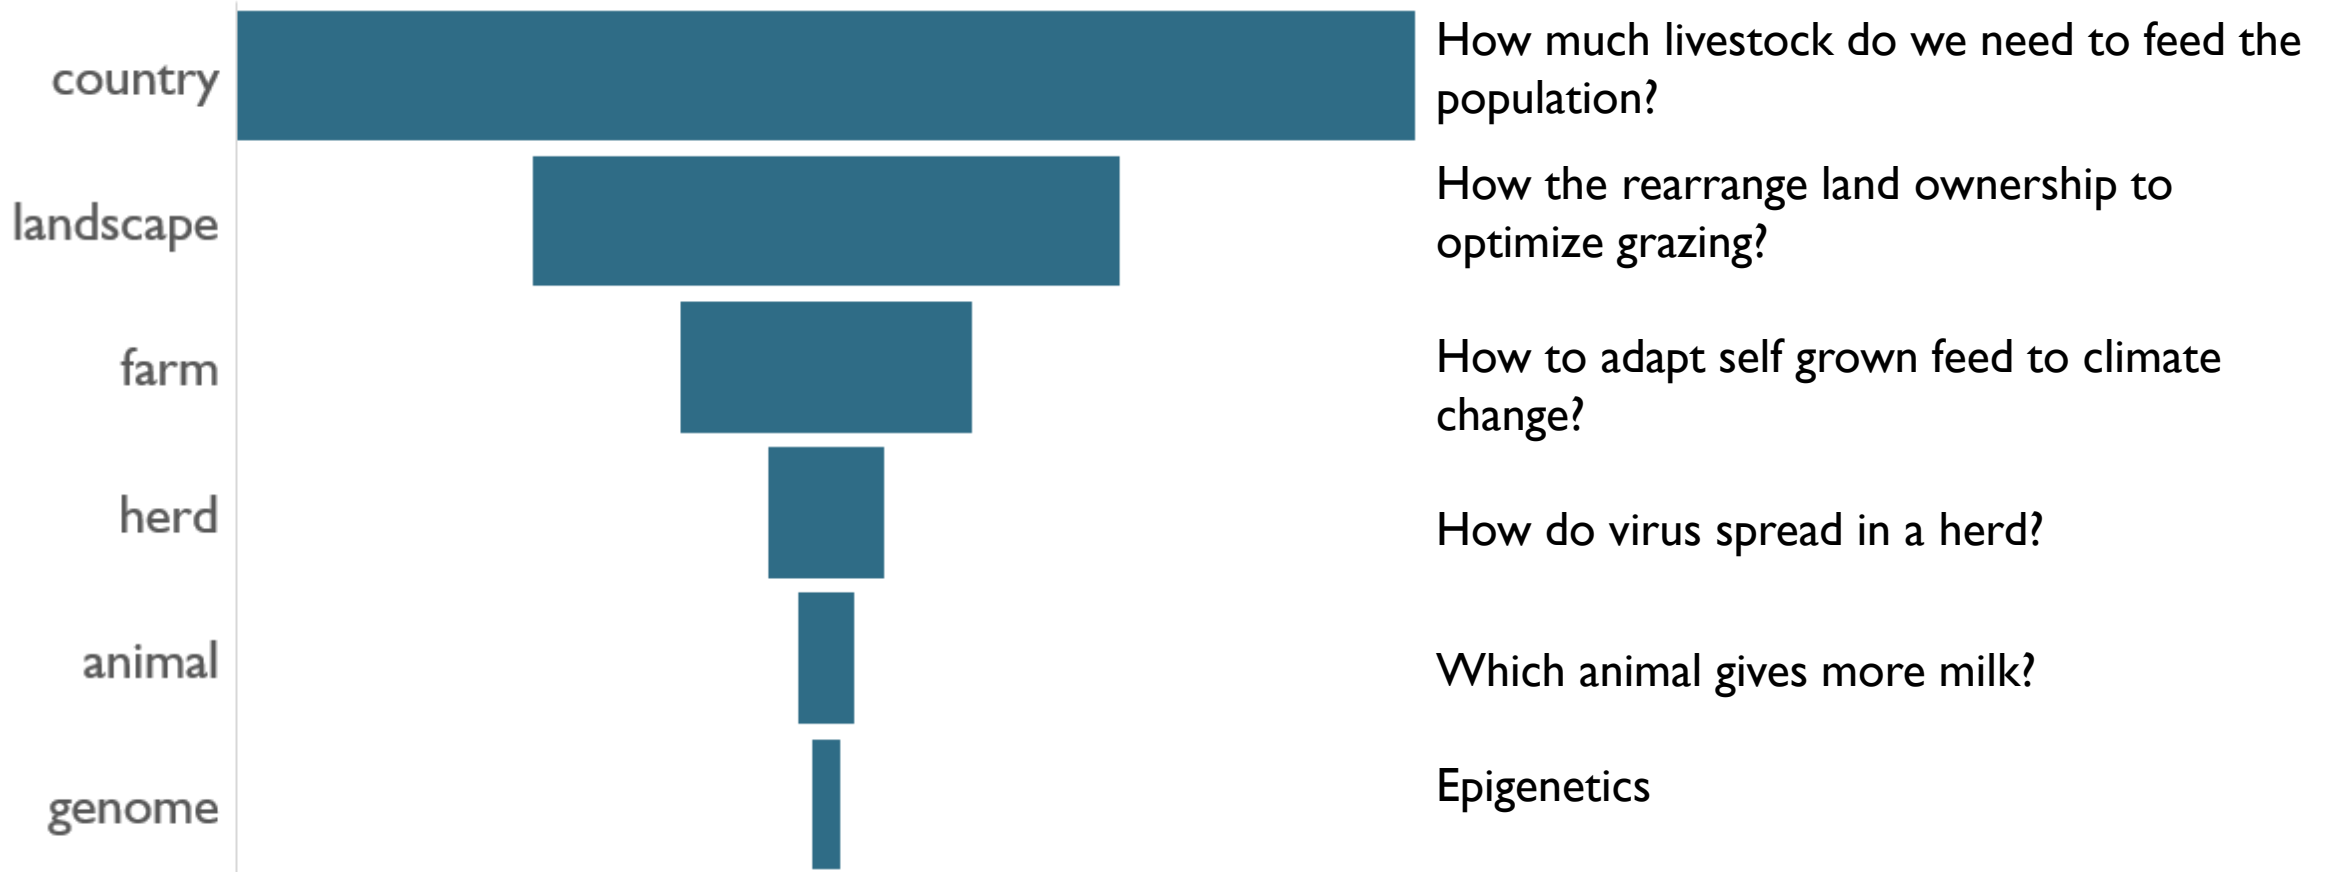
country
How much livestock do we need to feed the population?

landscape
How the rearrange land ownership to optimize grazing?

farm
How to adapt self grown feed to climate change?

herd
How do virus spread in a herd?

animal
Which animal gives more milk?

genome
Epigenetics